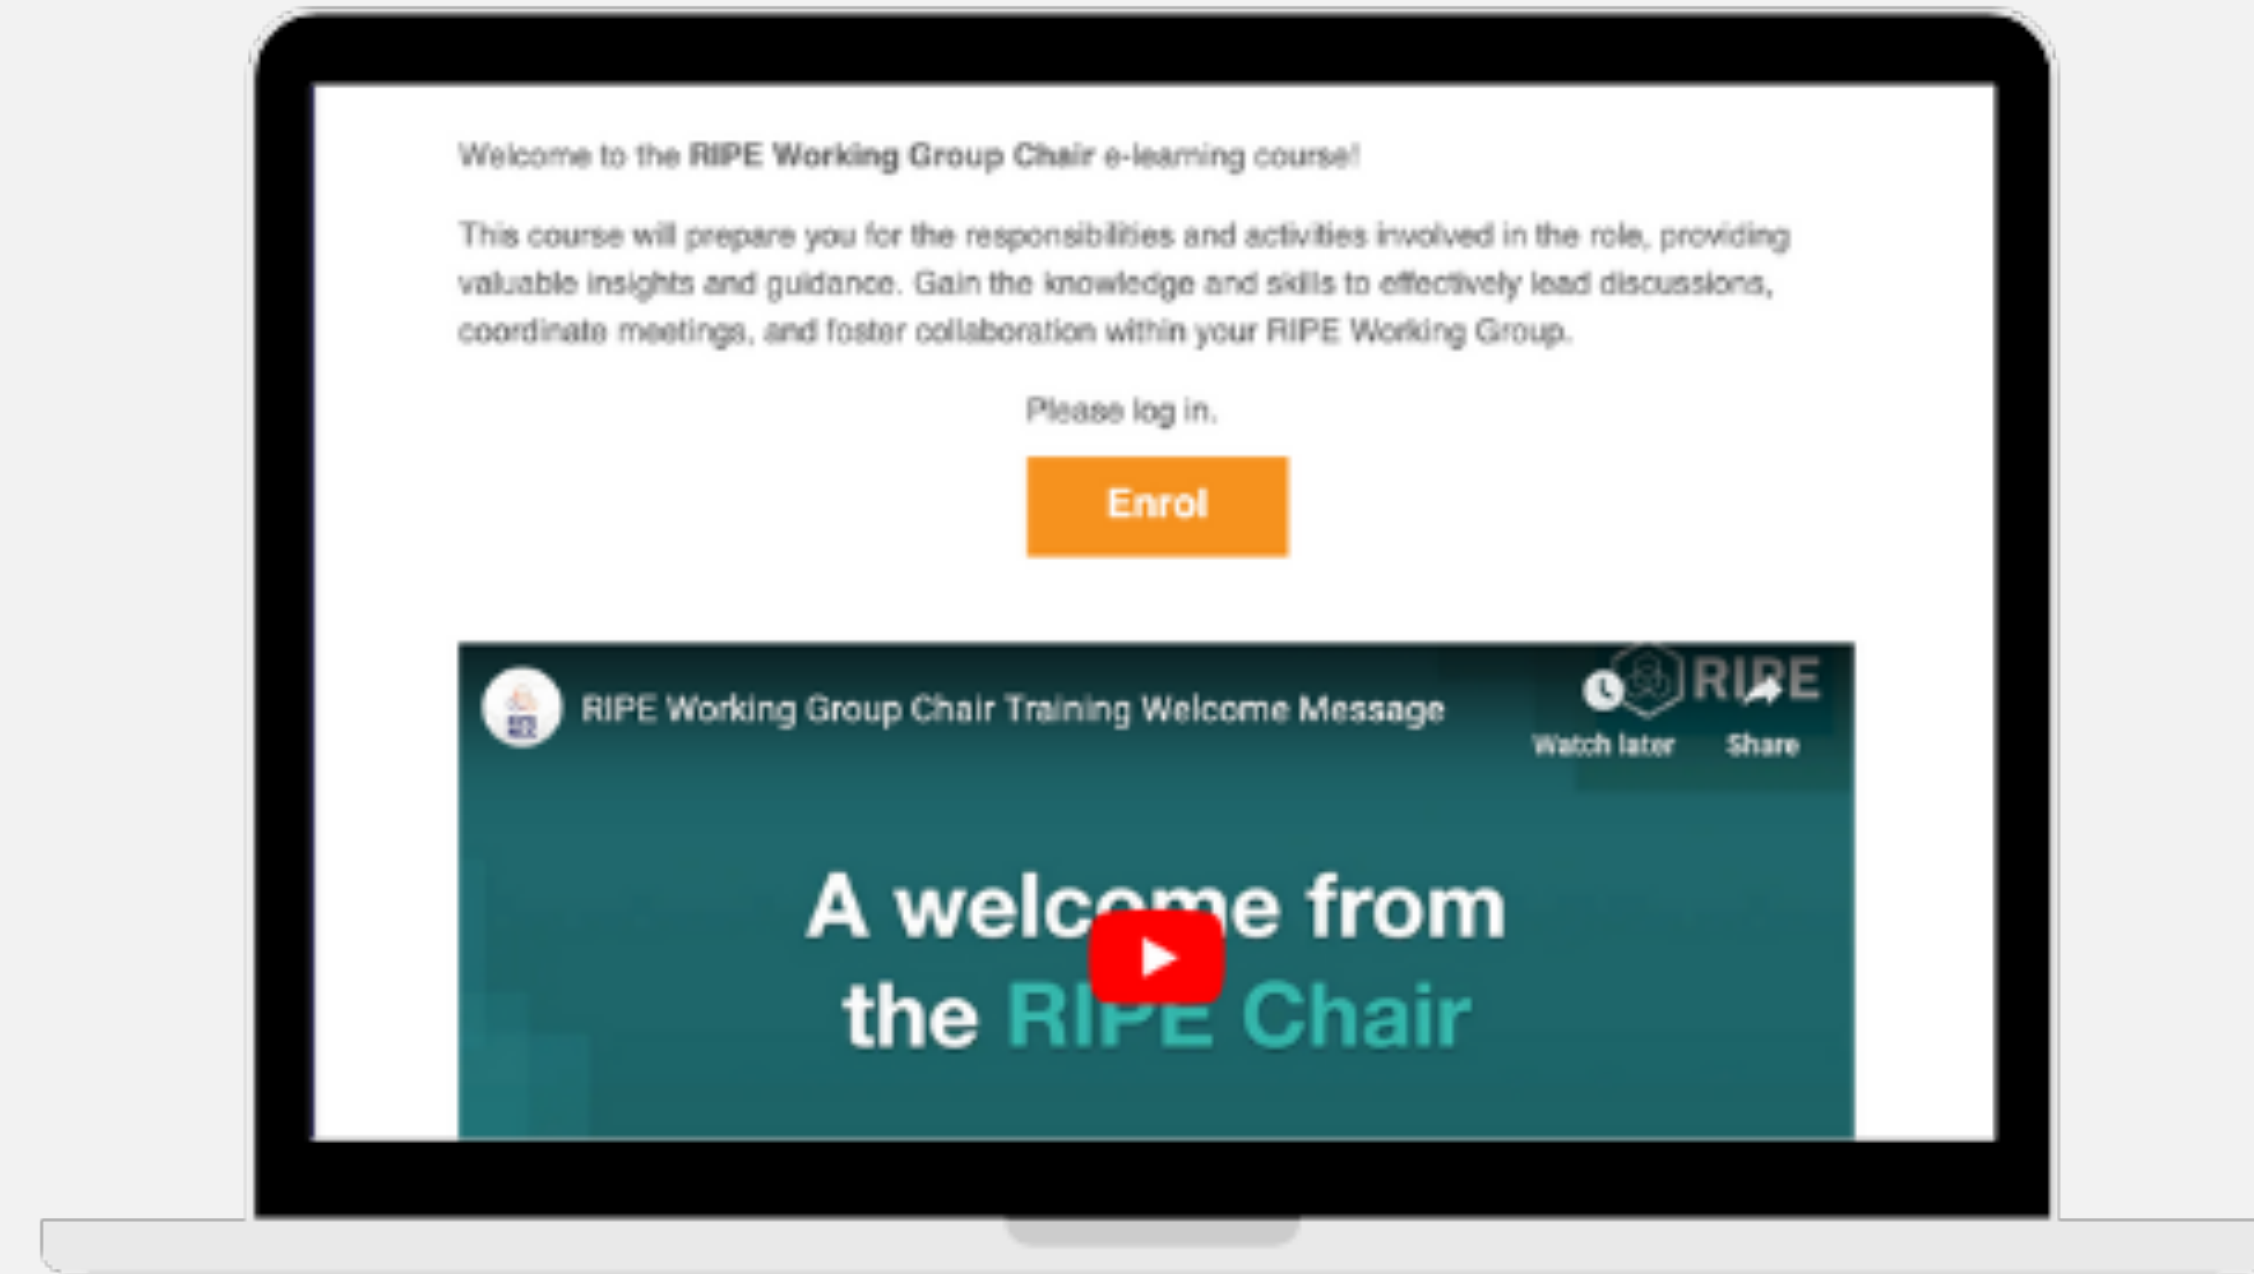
Welcome to the **RIPE Working Group Chair** e-learning course!

This course will prepare you for the responsibilities and activities involved in the role, providing valuable insights and guidance. Gain the knowledge and skills to effectively lead discussions, coordinate meetings, and foster collaboration within your RIPE Working Group.

Please log in.

Enrol

RIPE Working Group Chair Training Welcome Message

RIPE

Watch later

Share

A welcome from the RIPE Chair